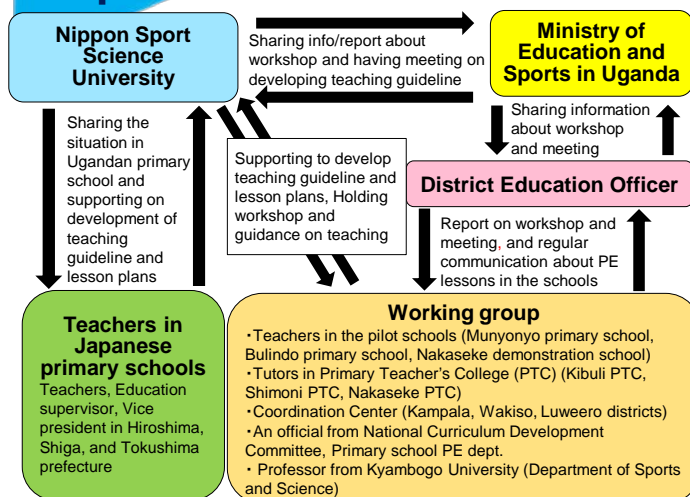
Nippon Sport Science University

Sharing info/report about workshop and having meeting on developing teaching guideline

Ministry of Education and Sports in Uganda

Sharing information about workshop and meeting

Sharing the situation in Ugandan primary school and supporting on development of teaching guideline and lesson plans

Supporting to develop teaching guideline and lesson plans, Holding workshop and guidance on teaching

District Education Officer

Report on workshop and meeting, and regular communication about PE lessons in the schools

Teachers in Japanese primary schools
Teachers, Education supervisor, Vice president in Hiroshima, Shiga, and Tokushima prefecture

Working group
・Teachers in the pilot schools (Munyonyo primary school, Bulindo primary school, Nakaseke demonstration school)
・Tutors in Primary Teacher's College (PTC) (Kibuli PTC, Shimoni PTC, Nakaseke PTC)
・Coordination Center (Kampala, Wakiso, Luweero districts)
・An official from National Curriculum Development Committee, Primary school PE dept.
・ Professor from Kyambogo University (Department of Sports and Science)